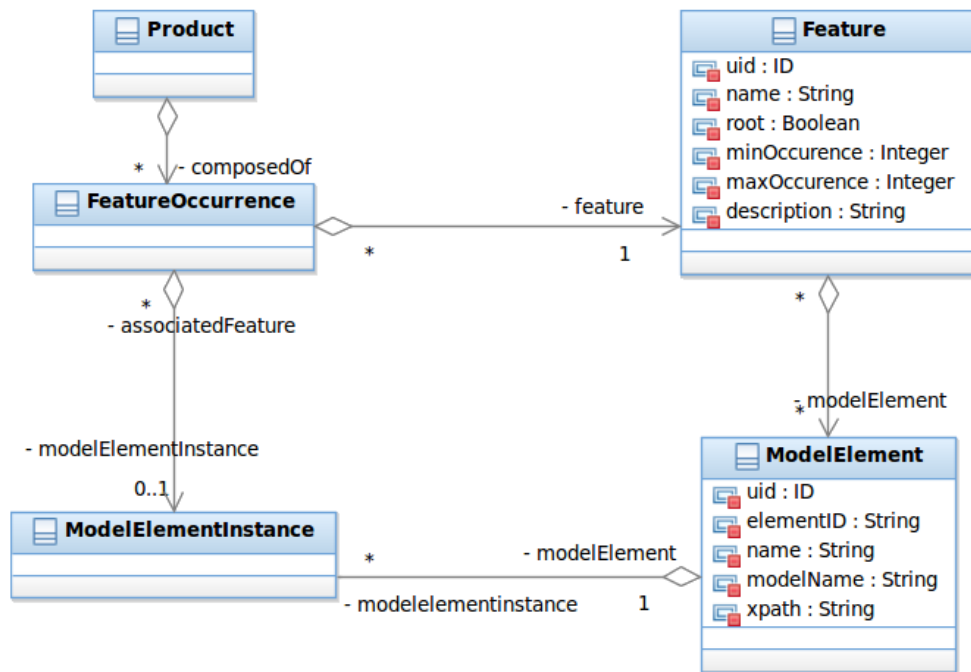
Product

Feature
uid : ID
name : String
root : Boolean
minOccurence : Integer
maxOccurence : Integer
description : String

\* - composedOf

FeatureOccurrence

- feature
\*
1

\*
- associatedFeature

\*

- modelElement
\*

- modelElementInstance
0..1

ModelElement
uid : ID
elementID : String
name : String
modelName : String
xpath : String

ModelElementInstance

\*
- modelElement
- modelelementinstance
1